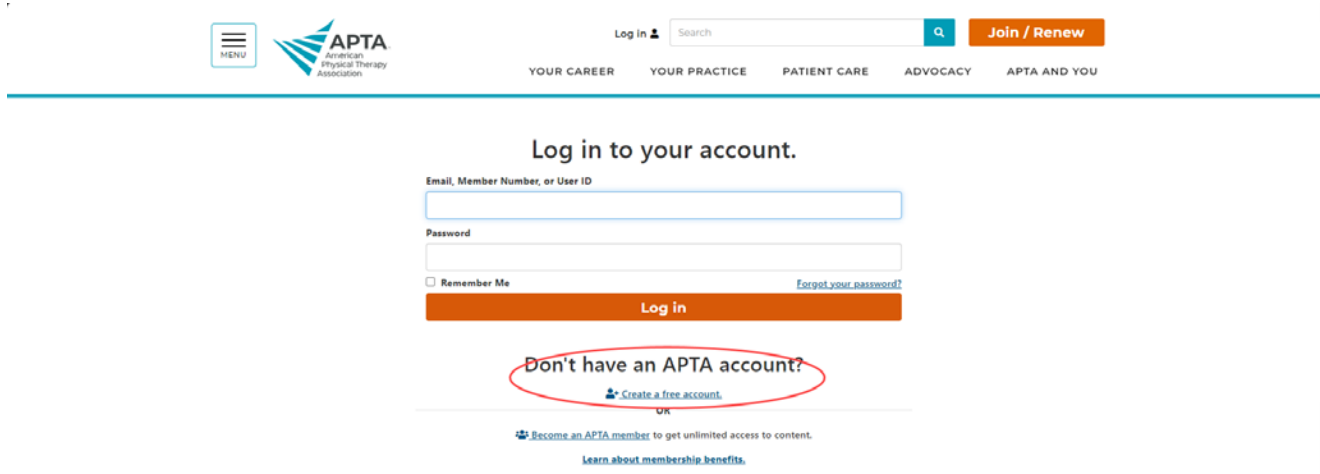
MENU

APTA
American Physical Therapy Association

Log in

Search

Join / Renew

YOUR CAREER YOUR PRACTICE PATIENT CARE ADVOCACY APTA AND YOU

Log in to your account.

Email, Member Number, or User ID

Password

Remember Me

Forgot your password?

Log in

Don't have an APTA account?

Create a free account.

OR

Become an APTA member to get unlimited access to content.

Learn about membership benefits.